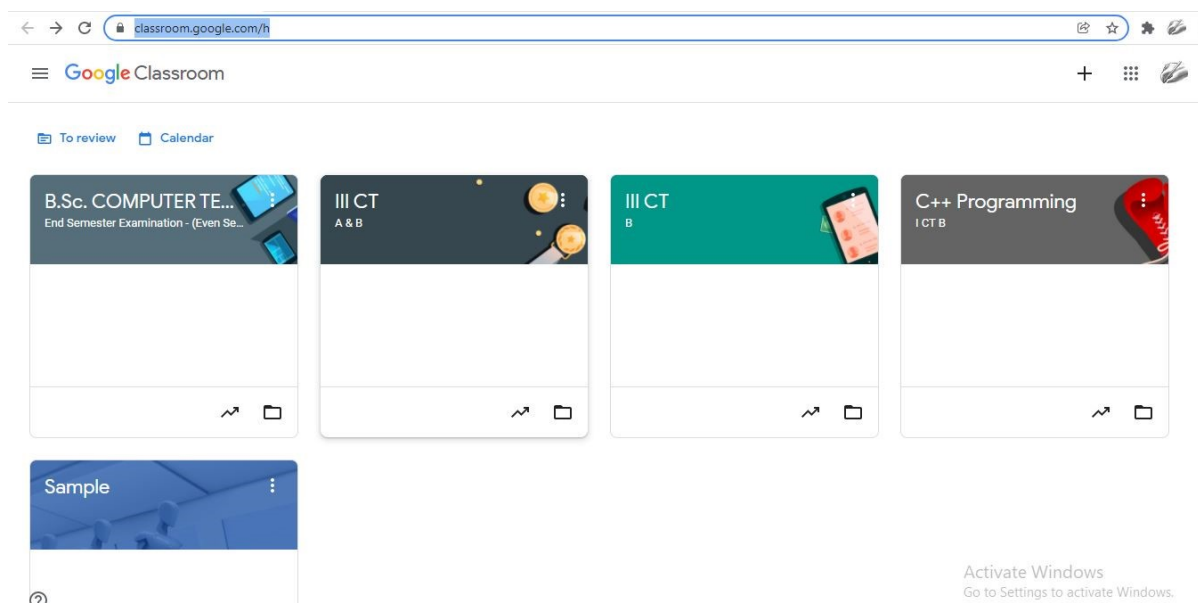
classroom.google.com/h

Google Classroom

To review Calendar

B.Sc. COMPUTER TE...
End Semester Examination - (Even Se...

III CT
A & B

III CT
B

C++ Programming
I CT B

Sample

Activate Windows
Go to Settings to activate Windows.